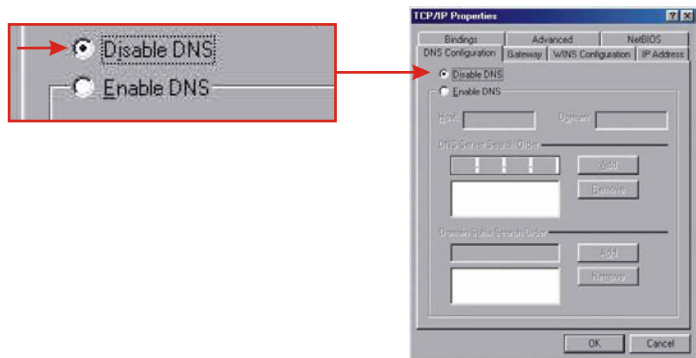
Disable DNS
Enable DNS

TCP/IP Properties
? X
Bindings
Advanced
NetBIOS
DNS Configuration
Gateway
WINS Configuration
IP Address
Disable DNS
Enable DNS
Host:
Domain:
DNS Server Search Order
Add
Remove
Domain Suffix Search Order
Add
Remove
OK
Cancel